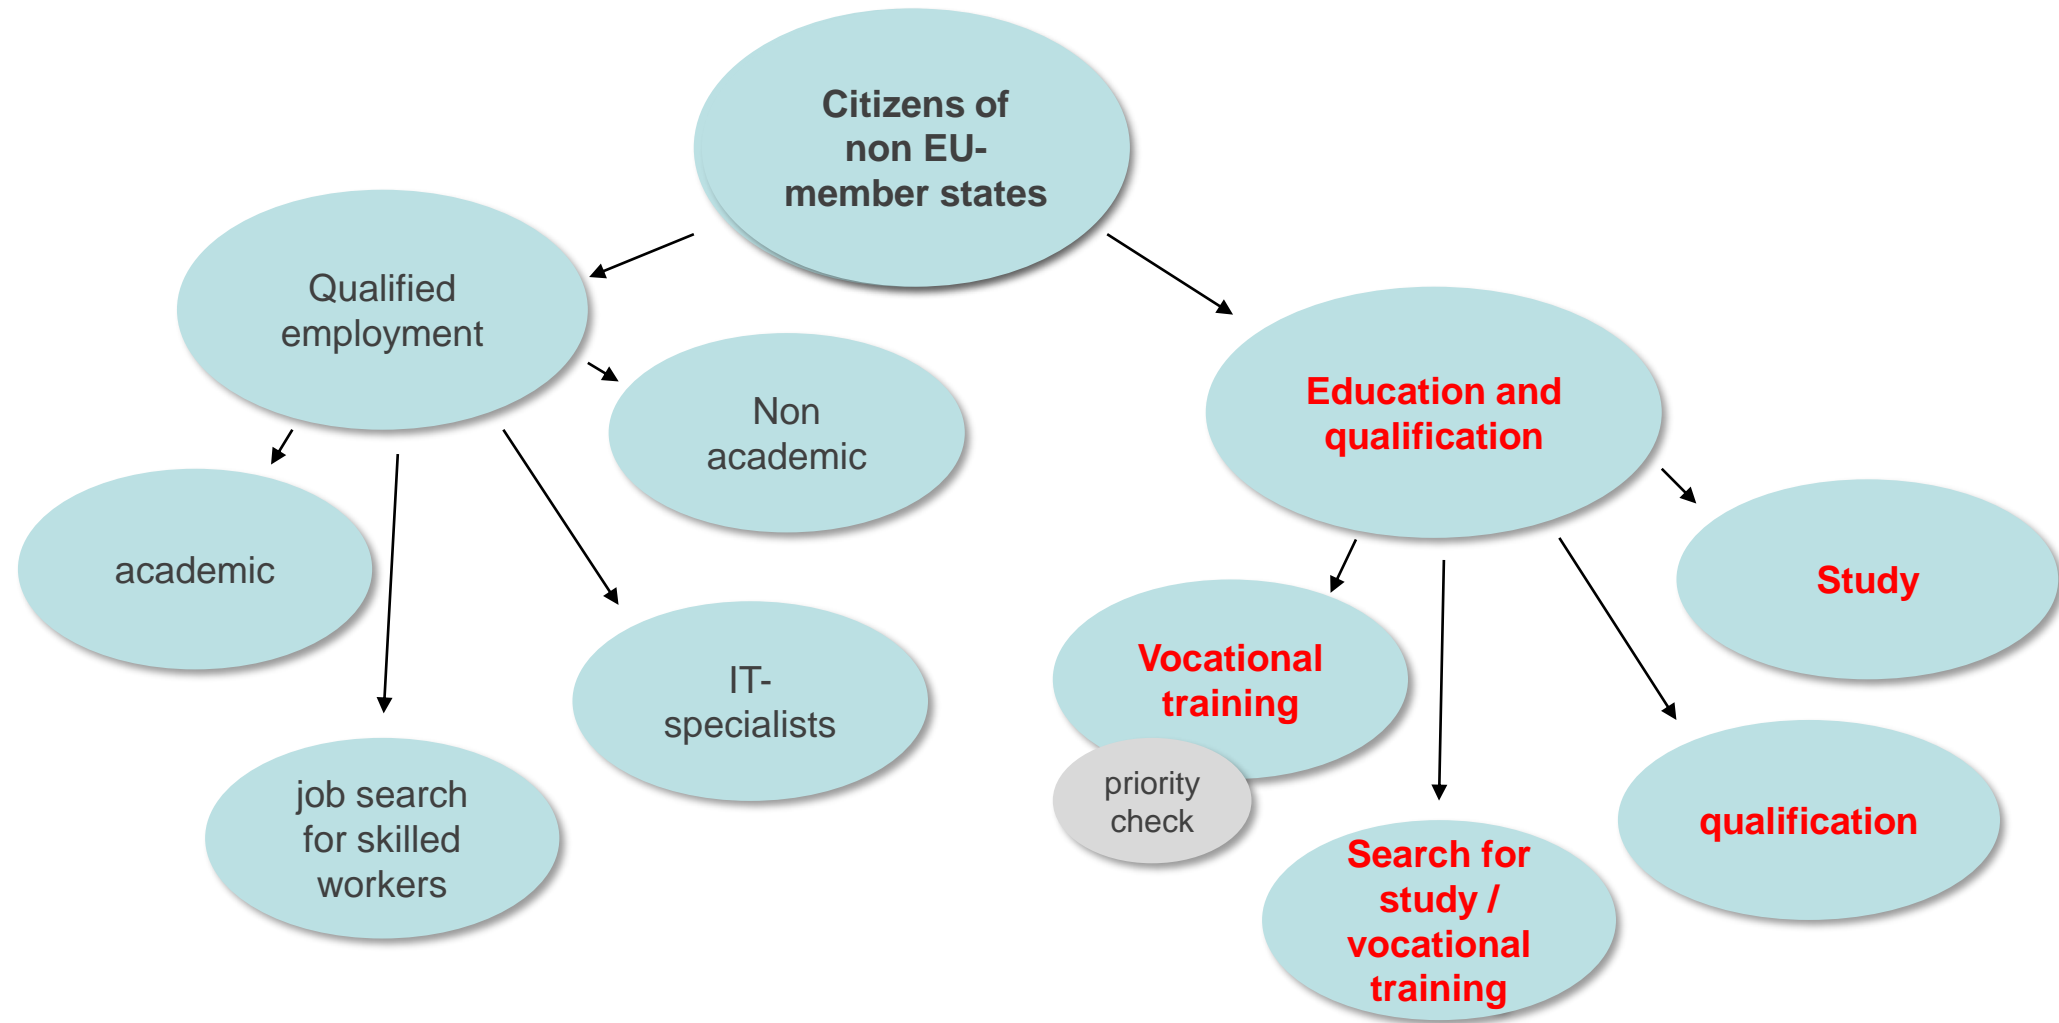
Citizens of non EU-member states

Qualified employment

Non academic

academic

job search for skilled workers

IT-specialists

Education and qualification

Study

Vocational training

priority check

Search for study / vocational training

qualification